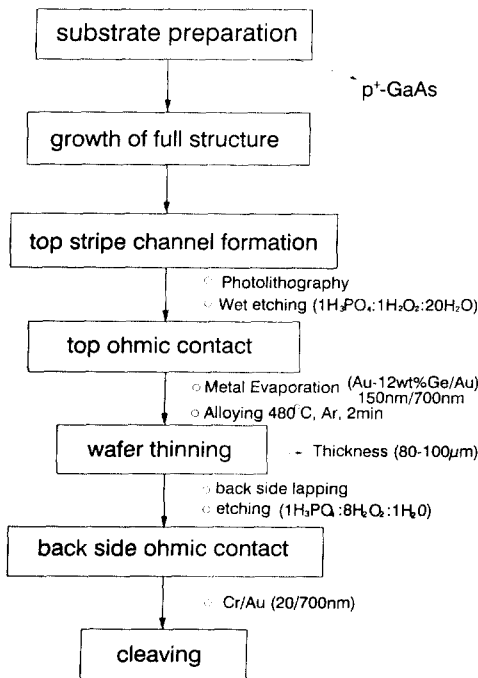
substrate preparation

$p^+$-GaAs

growth of full structure

top stripe channel formation

Photolithography
Wet etching ($1H_3PO_4$:$1H_2O_2$:$20H_2O$)

top ohmic contact

Metal Evaporation (Au-12wt%Ge/Au) 150nm/700nm
Alloying 480°C, Ar, 2min

wafer thinning

Thickness (80-100$\mu$m)

back side lapping
etching ($1H_3PO_4$:$8H_2O_2$:$1H_20$)

back side ohmic contact

Cr/Au (20/700nm)

cleaving